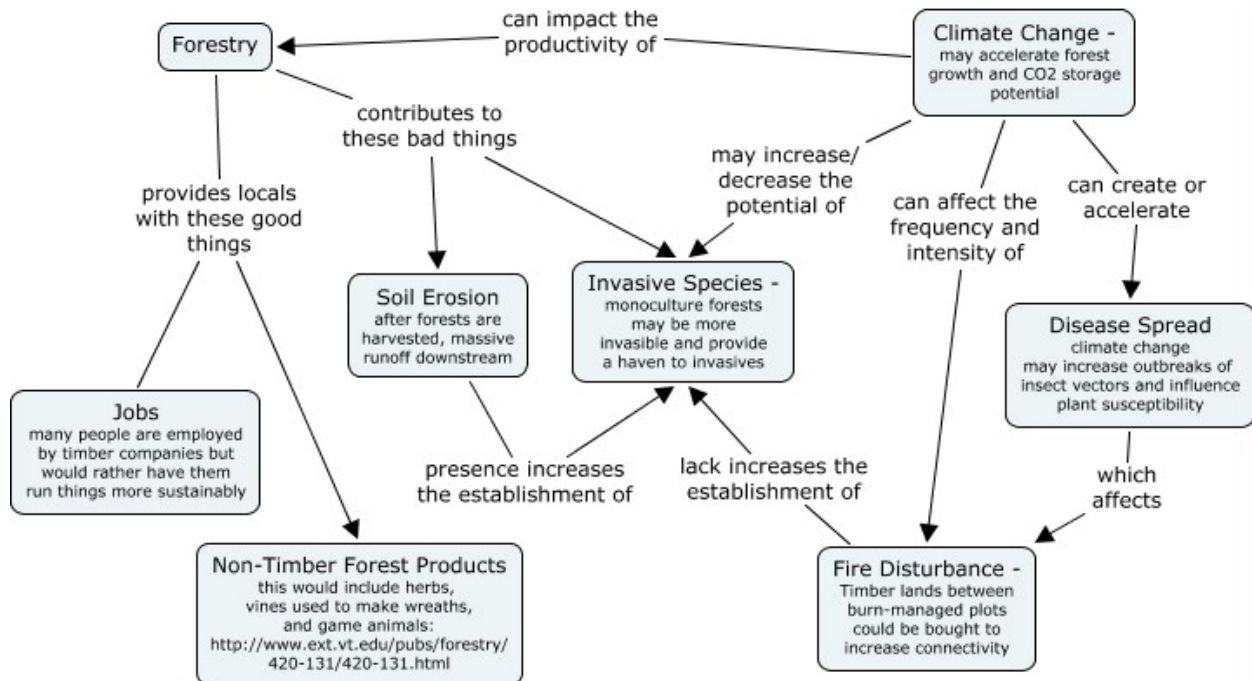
Forestry

can impact the productivity of

Climate Change -
may accelerate forest growth and CO2 storage potential

contributes to these bad things

provides locals with these good things

may increase/ decrease the potential of

can affect the frequency and intensity of

can create or accelerate

Soil Erosion
after forests are harvested, massive runoff downstream

Invasive Species -
monoculture forests may be more invasible and provide a haven to invasives

Disease Spread
climate change may increase outbreaks of insect vectors and influence plant susceptibility

Jobs
many people are employed by timber companies but would rather have them run things more sustainably

presence increases the establishment of

lack increases the establishment of

which affects

Non-Timber Forest Products
this would include herbs, vines used to make wreaths, and game animals: http://www.ext.vt.edu/pubs/forestry/420-131/420-131.html

Fire Disturbance -
Timber lands between burn-managed plots could be bought to increase connectivity